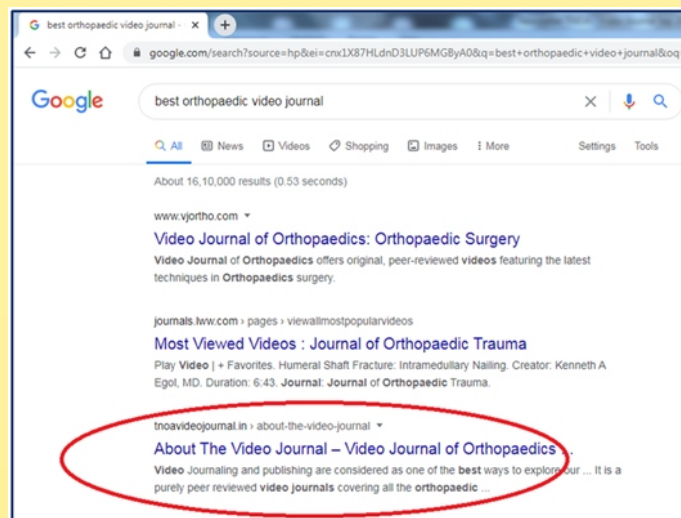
best orthopaedic video journal -
google.com/search?source=hp&ei=cnx1X87HLdnD3LUP6MGByA0&q=best+orthopaedic+video+journal&oq

Google
best orthopaedic video journal

All News Videos Shopping Images More Settings Tools

About 16,10,000 results (0.53 seconds)

www.vjortho.com
Video Journal of Orthopaedics: Orthopaedic Surgery
Video Journal of Orthopaedics offers original, peer-reviewed videos featuring the latest techniques in Orthopaedics surgery.

journals.lww.com › pages › viewallmostpopularvideos
Most Viewed Videos : Journal of Orthopaedic Trauma
Play Video | + Favorites. Humeral Shaft Fracture: Intramedullary Nailing. Creator: Kenneth A Egol, MD. Duration: 6:43. Journal: Journal of Orthopaedic Trauma.

tnoavideojournal.in › about-the-video-journal
About The Video Journal – Video Journal of Orthopaedics ...
Video Journaling and publishing are considered as one of the best ways to explore our ... It is a purely peer reviewed video journals covering all the orthopaedic ...